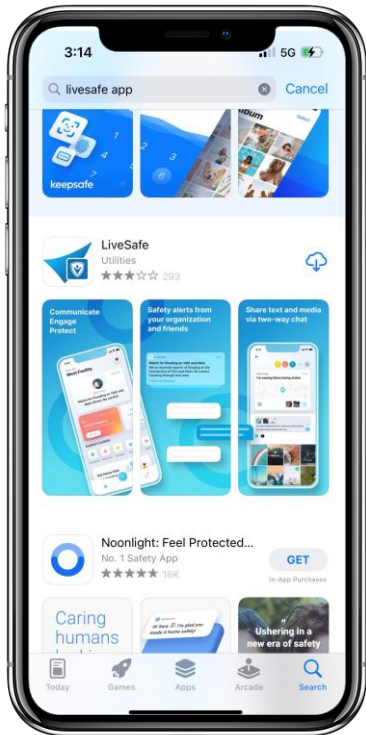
3:14
5G

livesafe app
Cancel

keepsafe

LiveSafe
Utilities
293

Communicate
Engage
Protect

Safety alerts from your organization and friends

Share text and media via two-way chat

Noonlight: Feel Protected...
No. 1 Safety App
16K
GET
In-App Purchases

Caring humans

Ushering in a new era of safety

Today
Games
Apps
Arcade
Search